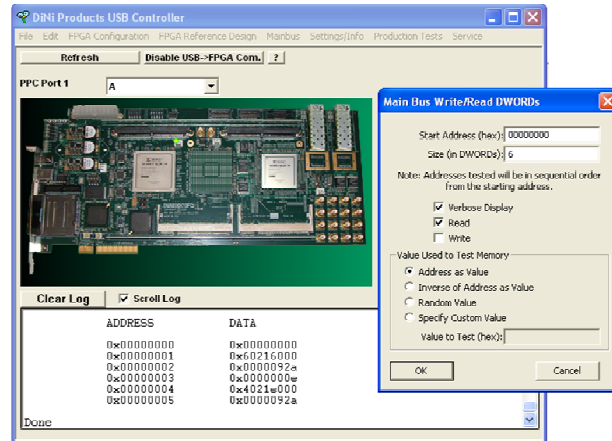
DiNi Products USB Controller

File Edit FPGA Configuration FPGA Reference Design Mainbus Settings/Info Production Tests Service

Refresh Disable USB->FPGA Com. ?

PPC Port 1 A

Clear Log Scroll Log

| ADDRESS | DATA |
|---|---|
| 0x00000000 | 0x00000000 |
| 0x00000001 | 0x60216000 |
| 0x00000002 | 0x0000092a |
| 0x00000003 | 0x0000000e |
| 0x00000004 | 0x4021e000 |
| 0x00000005 | 0x0000092a |

Done

Main Bus Write/Read DWORDs

Start Address (hex): 00000000

Size (in DWORDs): 6

Note: Addresses tested will be in sequential order from the starting address.

Verbose Display

Read

Write

Value Used to Test Memory

Address as Value

Inverse of Address as Value

Random Value

Specify Custom Value

Value to Test (hex):

OK

Cancel